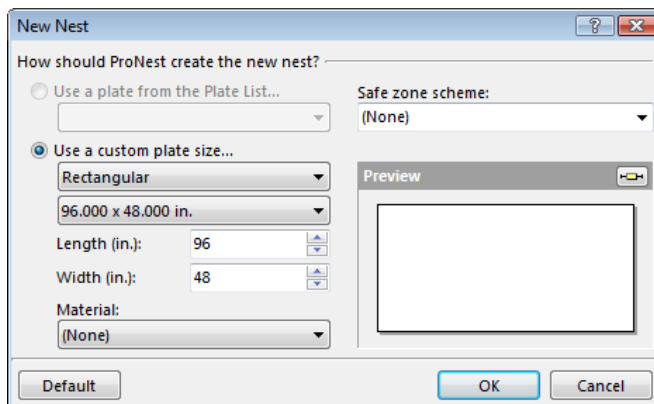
New Nest

?

How should ProNest create the new nest?

Use a plate from the Plate List...

Safe zone scheme:

(None)

Use a custom plate size...

Rectangular

96.000 x 48.000 in.

Length (in.): 96

Width (in.): 48

Material:

(None)

Preview

Default

OK

Cancel